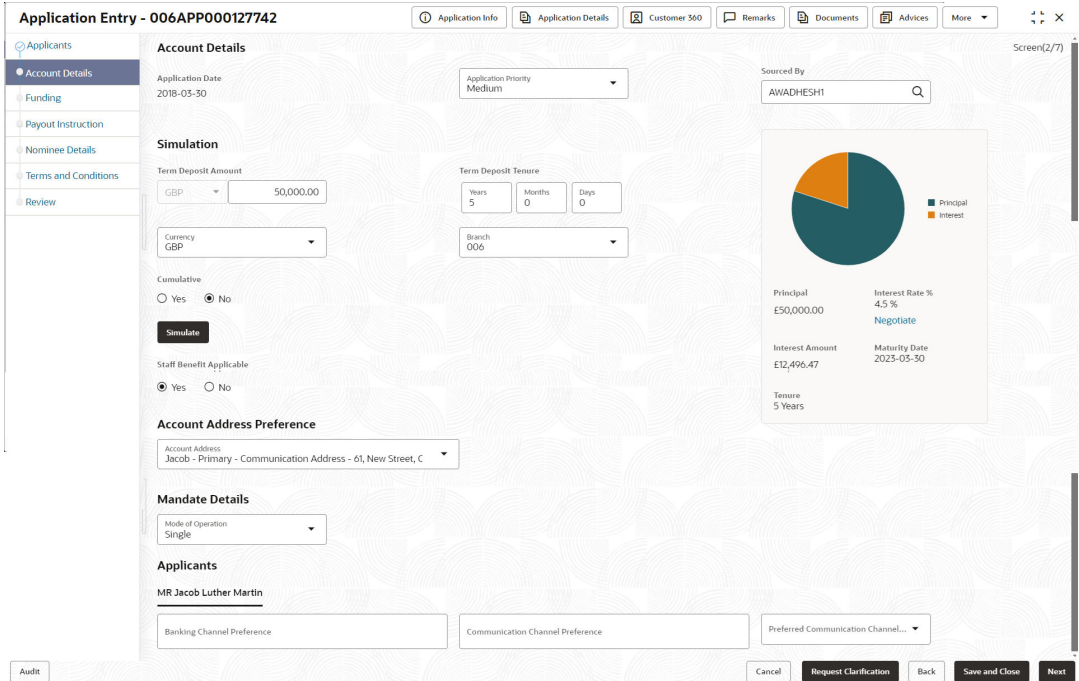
Application Entry - 006APP000127742

Application Info | Application Details | Customer 360 | Remarks | Documents | Advices | More

Applicants
Account Details
Funding
Payout Instruction
Nominee Details
Terms and Conditions
Review

Account Details

Screen(2/7)

Application Date
2018-03-30

Application Priority
Medium

Sourced By
AWADHESH1

Simulation

Term Deposit Amount
GBP 50,000.00

Term Deposit Tenure
Years 5 Months 0 Days 0

Currency
GBP

Branch
006

Cumulative
Yes No

Simulate

Staff Benefit Applicable
Yes No

Principal
Interest

Principal
£50,000.00

Interest Rate %
4.5 %
Negotiate

Interest Amount
£12,496.47

Maturity Date
2023-03-30

Tenure
5 Years

Account Address Preference

Account Address
Jacob - Primary - Communication Address - 61, New Street, C

Mandate Details

Mode of Operation
Single

Applicants

MR Jacob Luther Martin

Banking Channel Preference

Communication Channel Preference

Preferred Communication Channel...

Audit

Cancel | Request Clarification | Back | Save and Close | Next